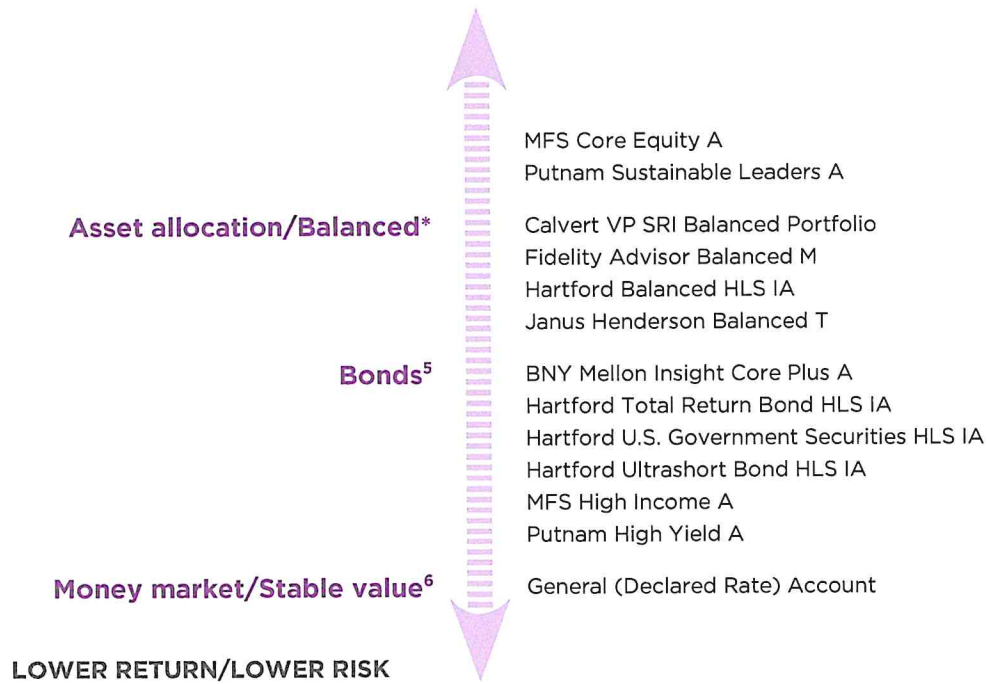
MFS Core Equity A
Putnam Sustainable Leaders A

Asset allocation/Balanced*

Calvert VP SRI Balanced Portfolio
Fidelity Advisor Balanced M
Hartford Balanced HLS IA
Janus Henderson Balanced T

Bonds$^5$

BNY Mellon Insight Core Plus A
Hartford Total Return Bond HLS IA
Hartford U.S. Government Securities HLS IA
Hartford Ultrashort Bond HLS IA
MFS High Income A
Putnam High Yield A

Money market/Stable value$^6$

General (Declared Rate) Account

LOWER RETURN/LOWER RISK